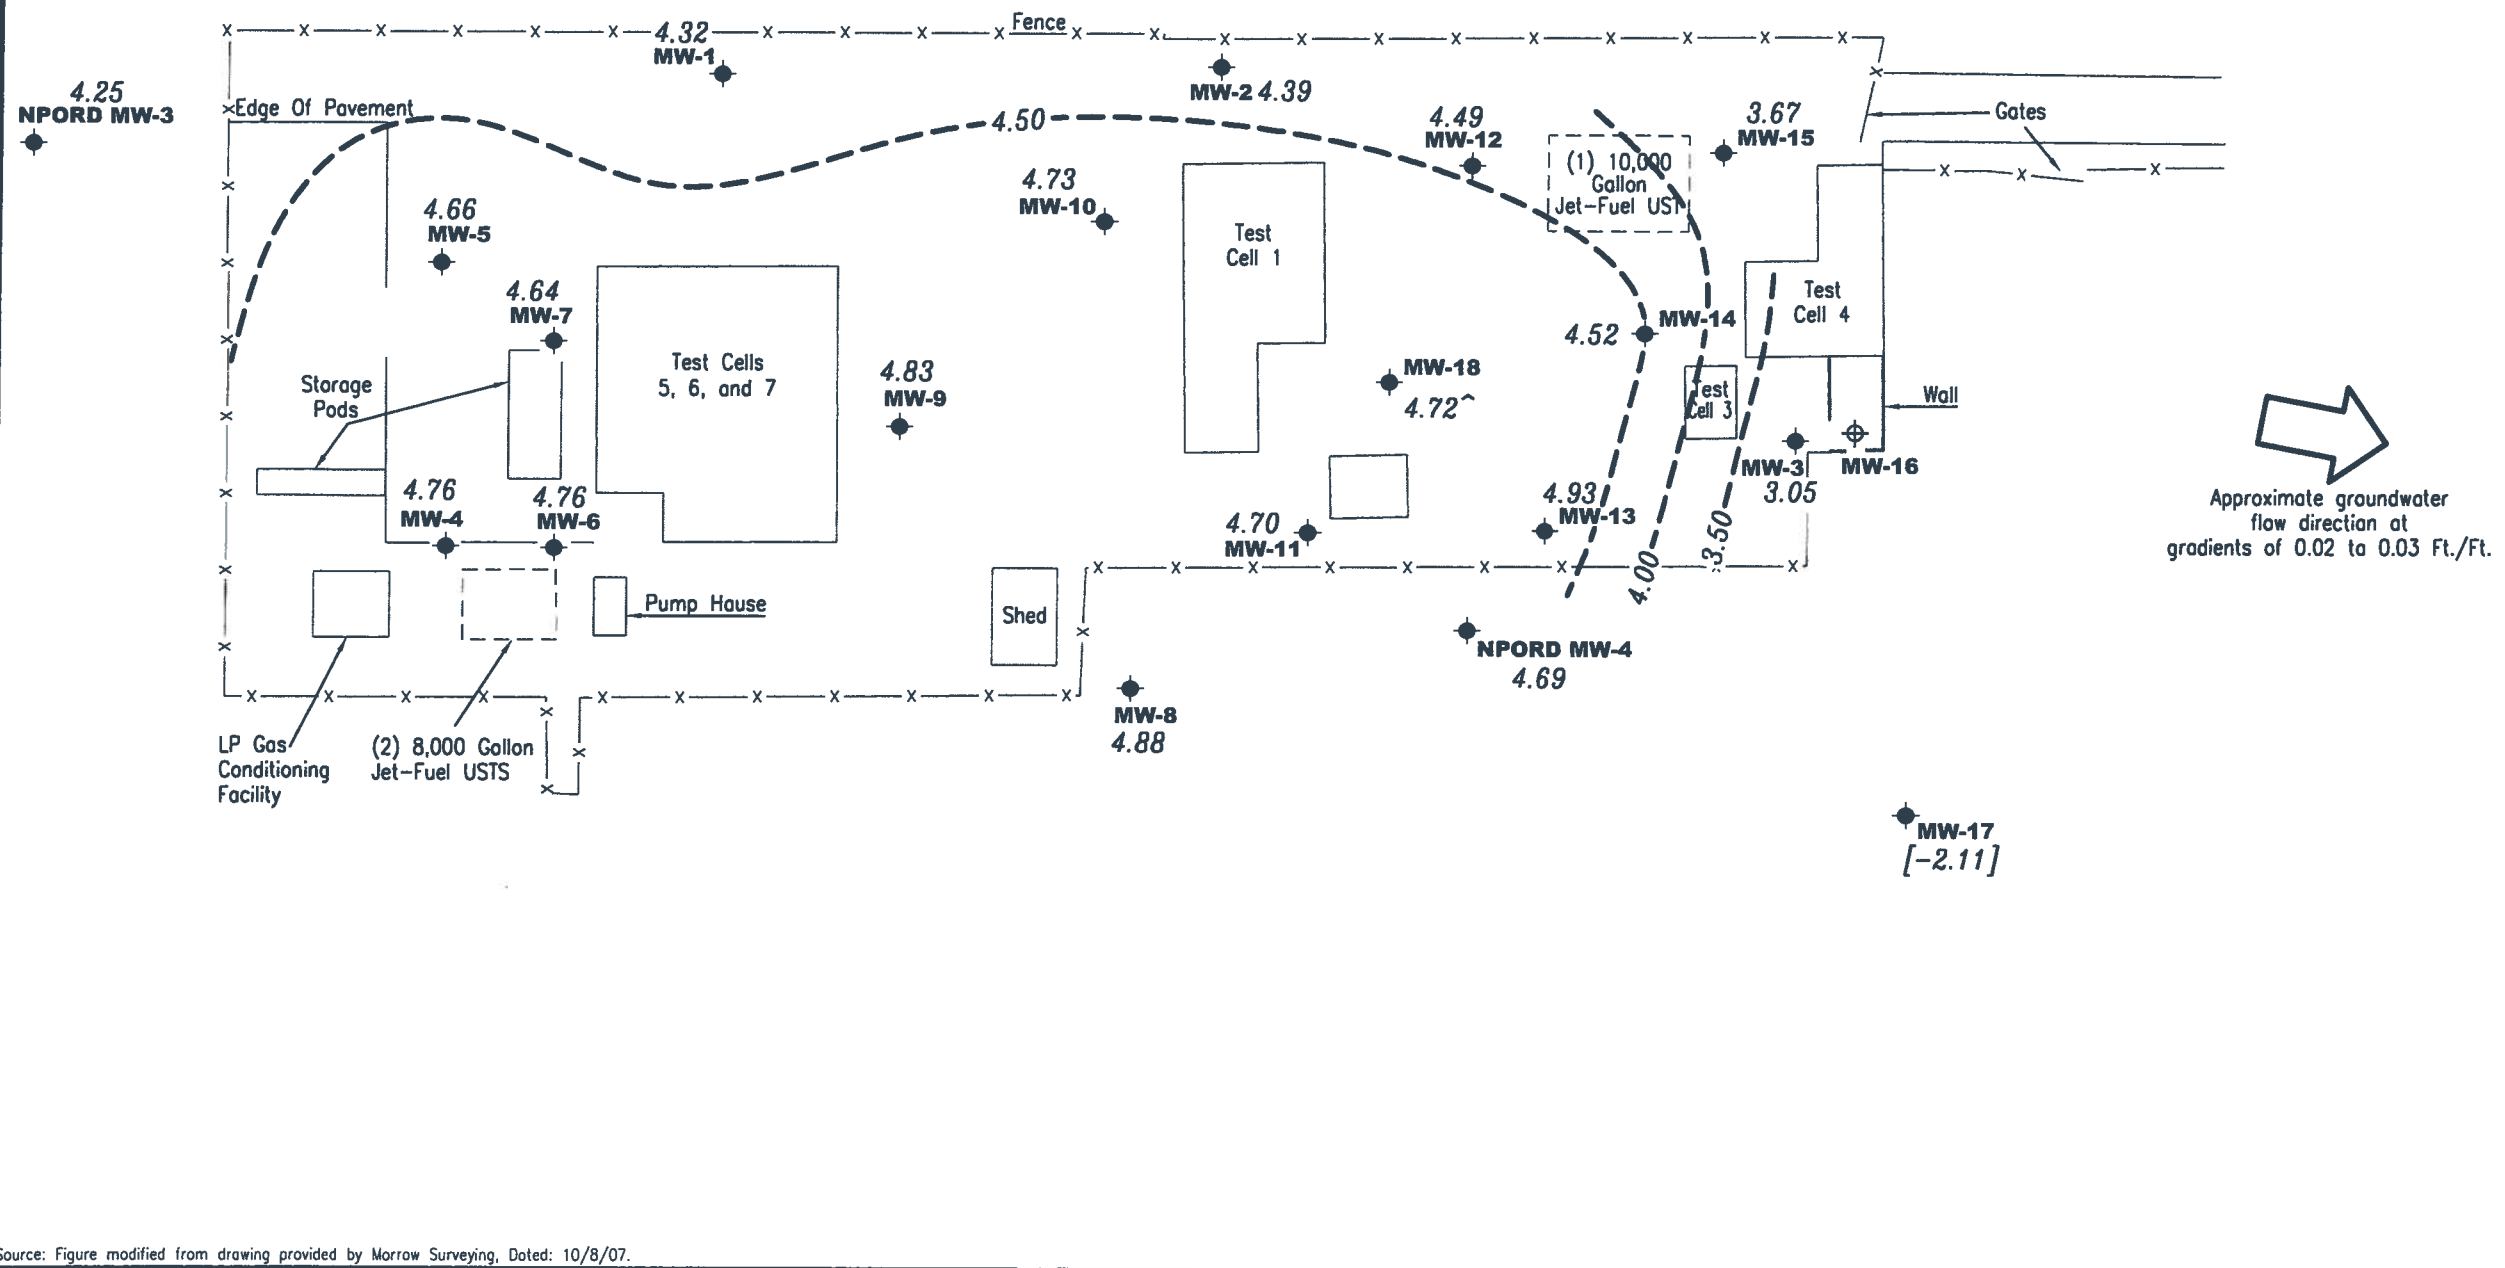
Fence

4.32
MW-1

4.25
NPORD MW-3

Edge Of Pavement

MW-2 4.39

4.50

4.49
MW-12

(1) 10,000 Gallon Jet-Fuel UST

3.67
MW-15

Gates

4.73
MW-10

4.66
MW-5

Test Cell 1

Test Cell 4

4.64
MW-7

Test Cells 5, 6, and 7

4.52

MW-14

Storage Pods

4.83
MW-9

MW-18
4.72

Test Cell 3

Wall

MW-3
3.05

MW-16

4.76
MW-4

4.76
MW-6

4.70
MW-11

4.93
MW-13

4.00

3.50

Approximate groundwater flow direction at gradients of 0.02 to 0.03 Ft./Ft.

Pump House

Shed

NPORD MW-4
4.69

MW-8
4.88

LP Gas Conditioning Facility

(2) 8,000 Gallon Jet-Fuel USTS

MW-17
[-2.11]

Source: Figure modified from drawing provided by Morrow Surveying, Dated: 10/8/07.